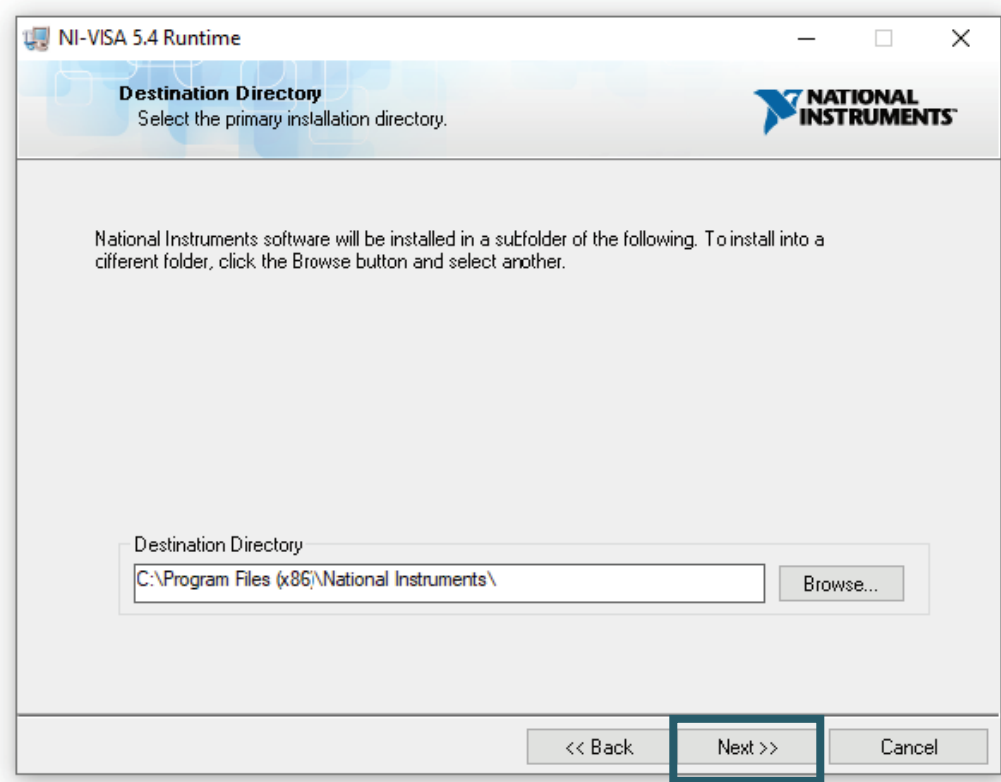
NI-VISA 5.4 Runtime

Destination Directory
Select the primary installation directory.

NATIONAL INSTRUMENTS

National Instruments software will be installed in a subfolder of the following. To install into a different folder, click the Browse button and select another.

Destination Directory
C:\Program Files (x86)\National Instruments\
Browse...

<< Back
Next >>
Cancel